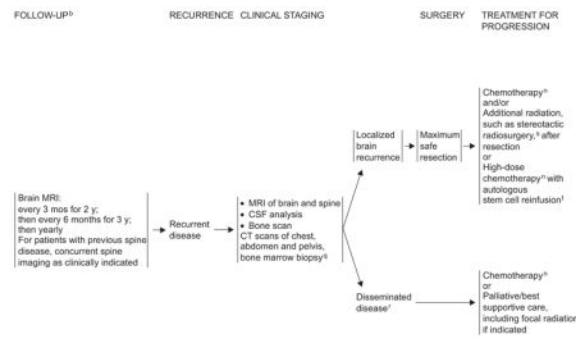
FOLLOW-UP$^{b}$

RECURRENCE

CLINICAL STAGING

SURGERY

TREATMENT FOR PROGRESSION

Brain MRI: every 3 mos for 2 y; then every 6 months for 3 y; then yearly For patients with previous spine disease, concurrent spine imaging as clinically indicated

Recurrent disease

• MRI of brain and spine
• CSF analysis
• Bone scan
CT scans of chest, abdomen and pelvis, bone marrow biopsy$^{q}$

Localized brain recurrence

Maximum safe resection

Chemotherapy$^{n}$ and/or Additional radiation, such as stereotactic radiosurgery,$^{s}$ after resection or High-dose chemotherapy$^{n}$ with autologous stem cell reinfusion$^{t}$

Disseminated disease$^{r}$

Chemotherapy$^{n}$ or Palliative/best supportive care, including focal radiation if indicated